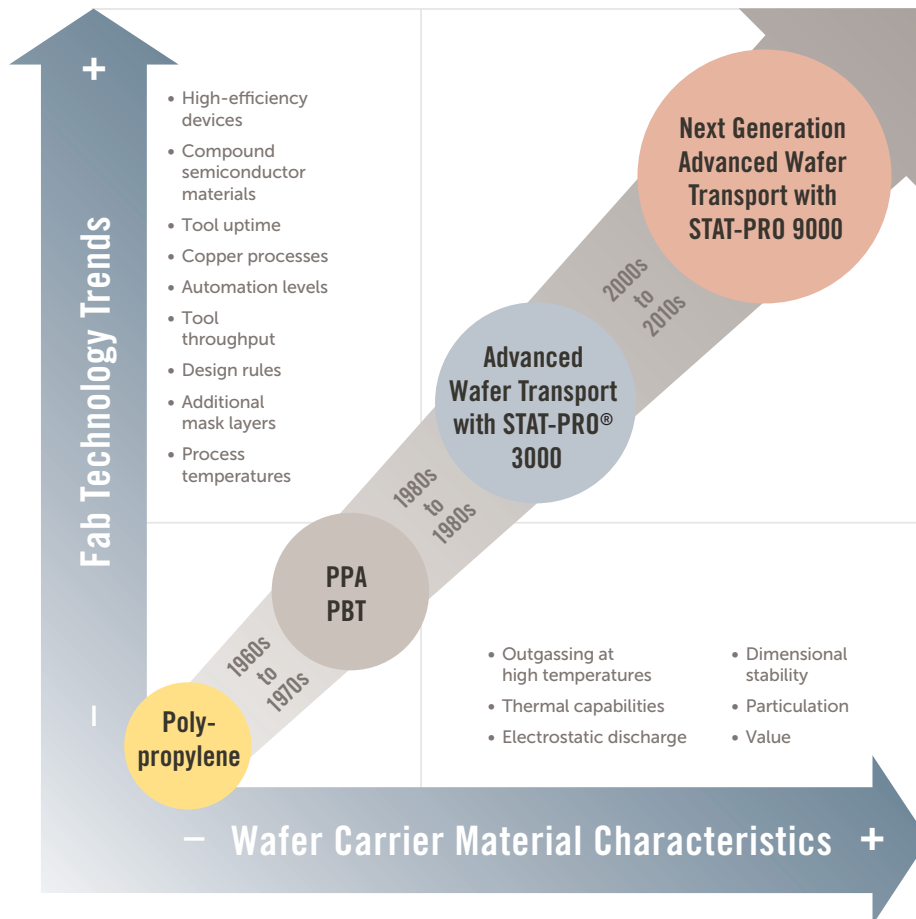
+

Fab Technology Trends

–

• High-efficiency devices
• Compound semiconductor materials
• Tool uptime
• Copper processes
• Automation levels
• Tool throughput
• Design rules
• Additional mask layers
• Process temperatures

Next Generation Advanced Wafer Transport with STAT-PRO 9000

2000s to 2010s

Advanced Wafer Transport with STAT-PRO® 3000

1980s to 1980s

PPA PBT

1960s to 1970s

Poly-propylene

• Outgassing at high temperatures
• Thermal capabilities
• Electrostatic discharge

• Dimensional stability
• Particulation
• Value

– Wafer Carrier Material Characteristics +